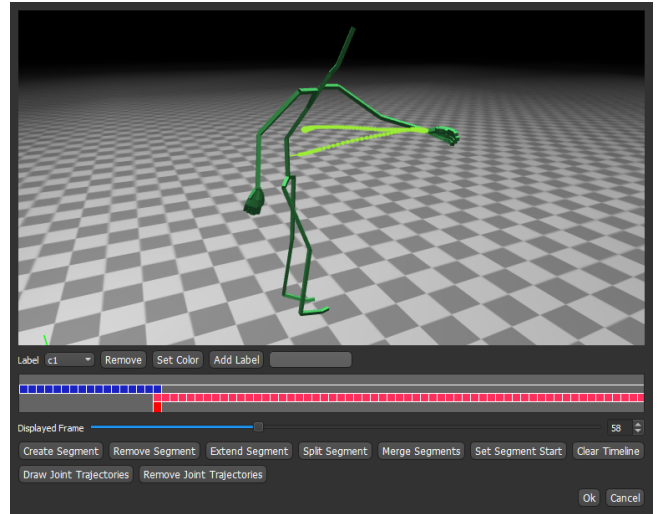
Label c1 Remove Set Color Add Label

Displayed Frame 58

Create Segment Remove Segment Extend Segment Split Segment Merge Segments Set Segment Start Clear Timeline

Draw Joint Trajectories Remove Joint Trajectories

Ok Cancel